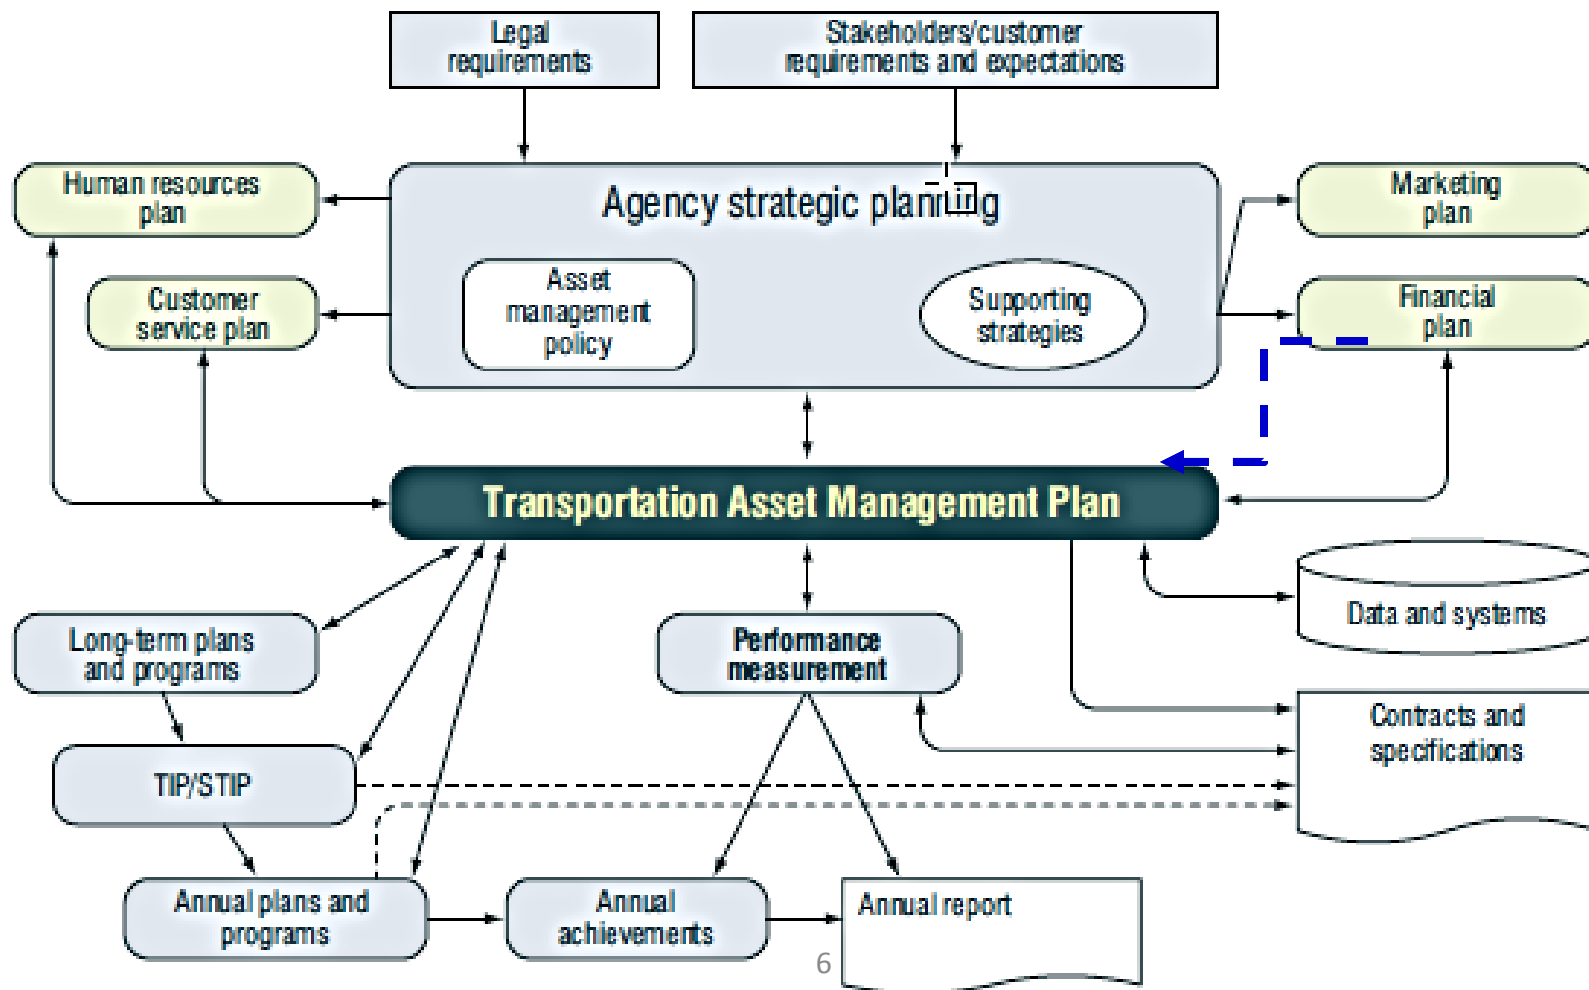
Legal requirements

Stakeholders/customer requirements and expectations

Human resources plan

Agency strategic planning

Marketing plan

Customer service plan

Asset management policy

Supporting strategies

Financial plan

Transportation Asset Management Plan

Data and systems

Long-term plans and programs

Performance measurement

Contracts and specifications

TIP/STIP

Annual plans and programs

Annual achievements

Annual report

6